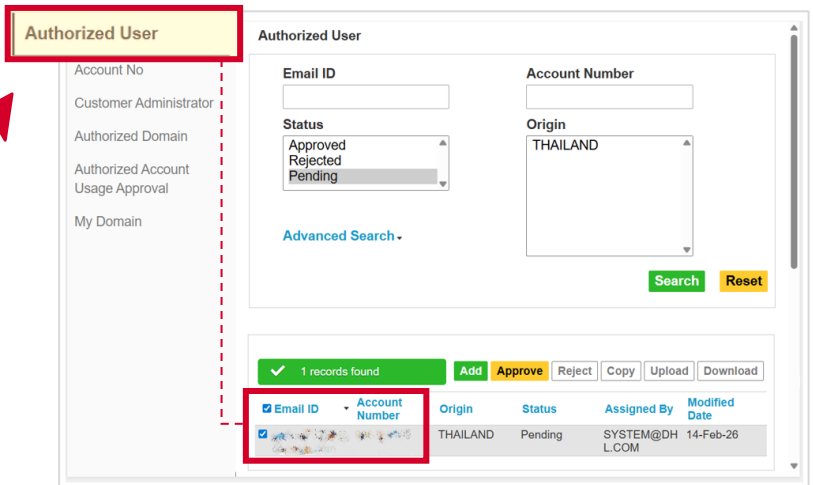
Authorized User

Account No

Customer Administrator

Authorized Domain

Authorized Account Usage Approval

My Domain

Authorized User

Email ID

Account Number

Status

Approved
Rejected
Pending

Origin

THAILAND

Advanced Search

Search

Reset

1 records found

Add

Approve

Reject

Copy

Upload

Download

| Email ID | Account Number | Origin | Status | Assigned By | Modified Date |
|---|---|---|---|---|---|
| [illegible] | | THAILAND | Pending | SYSTEM@DHL.COM | 14-Feb-26 |